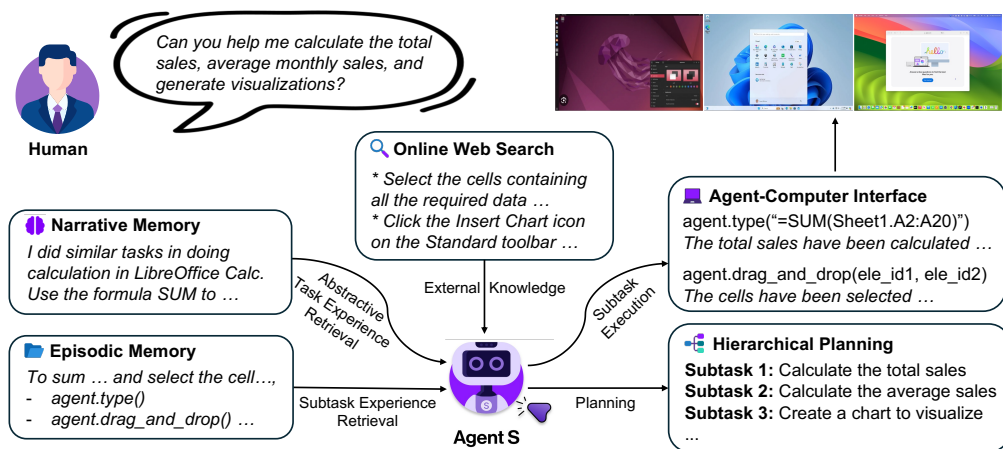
Can you help me calculate the total sales, average monthly sales, and generate visualizations?

Human

Online Web Search
* Select the cells containing all the required data …
* Click the Insert Chart icon on the Standard toolbar …

Agent-Computer Interface
agent.type("=SUM(Sheet1.A2:A20)")
The total sales have been calculated …
agent.drag_and_drop(ele_id1, ele_id2)
The cells have been selected …

Narrative Memory
I did similar tasks in doing calculation in LibreOffice Calc. Use the formula SUM to …

Abstractive Task Experience Retrieval

External Knowledge

Subtask Execution

Episodic Memory
To sum … and select the cell…,
- agent.type()
- agent.drag_and_drop() …

Subtask Experience Retrieval

Agent S

Planning

Hierarchical Planning
Subtask 1: Calculate the total sales
Subtask 2: Calculate the average sales
Subtask 3: Create a chart to visualize
...